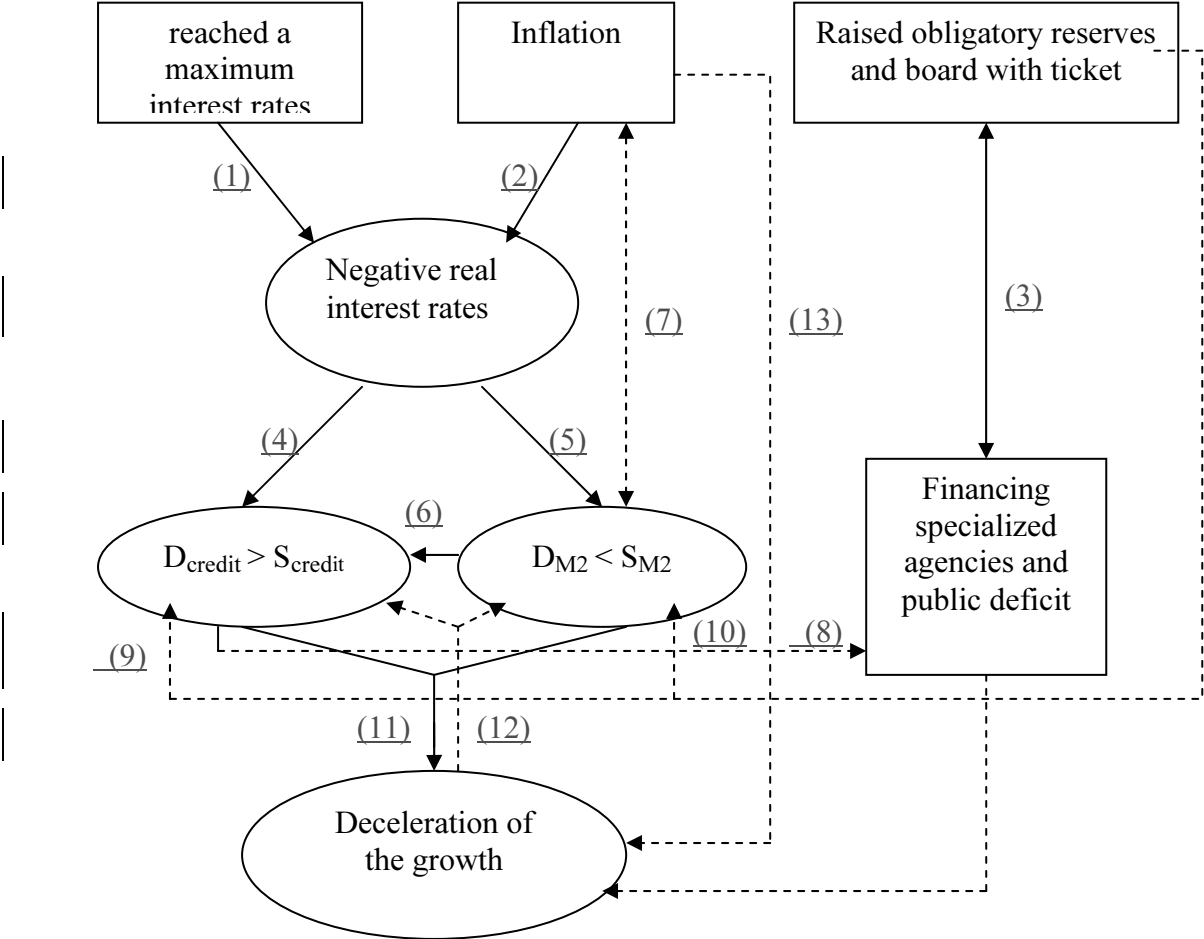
reached a maximum interest rates

Inflation

Raised obligatory reserves and board with ticket

(1)

(2)

Negative real interest rates

(7)

(13)

(3)

(4)

(5)

(6)

$D_{credit} > S_{credit}$

$D_{M2} < S_{M2}$

Financing specialized agencies and public deficit

(9)

(10)

(8)

(11)

(12)

Deceleration of the growth